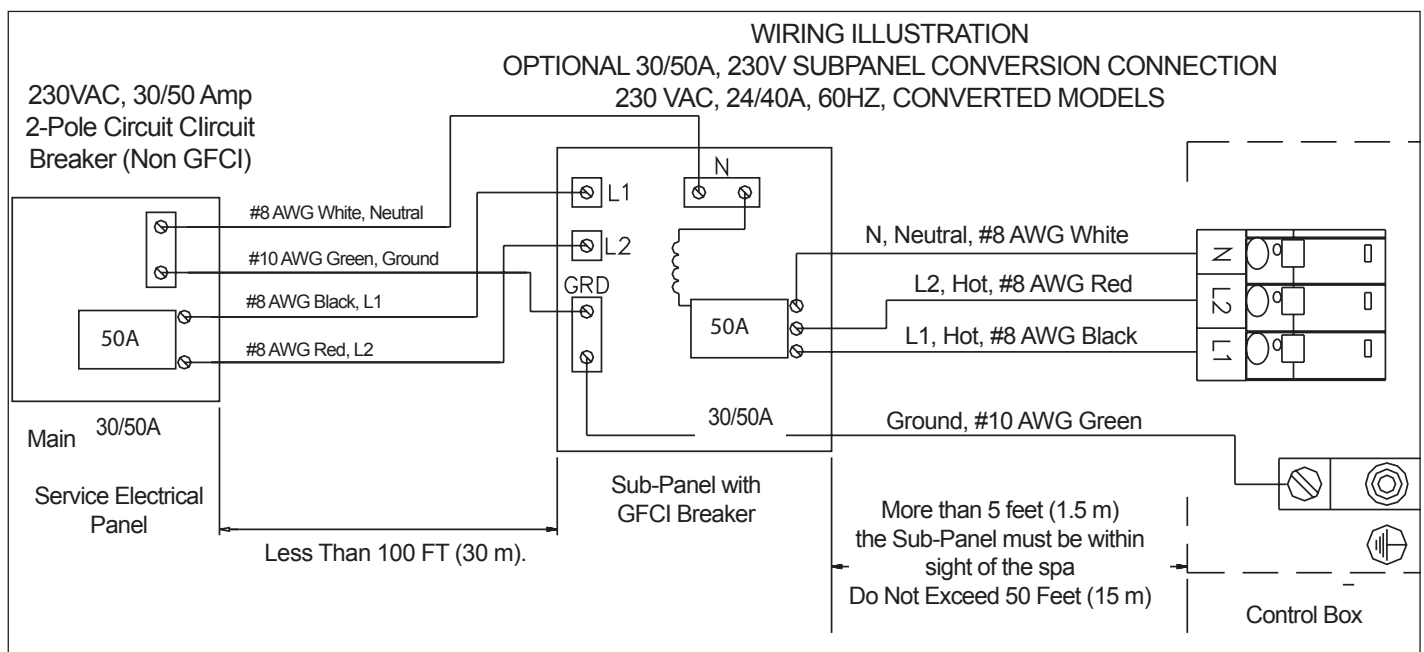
WIRING ILLUSTRATION
OPTIONAL 30/50A, 230V SUBPANEL CONVERSION CONNECTION
230 VAC, 24/40A, 60HZ, CONVERTED MODELS

230VAC, 30/50 Amp
2-Pole Circuit Clircuit
Breaker (Non GFCI)

#8 AWG White, Neutral
#10 AWG Green, Ground
#8 AWG Black, L1
#8 AWG Red, L2

50A

Main 30/50A

Service Electrical
Panel

L1
L2
N
GRD

50A

30/50A

Sub-Panel with
GFCI Breaker

N, Neutral, #8 AWG White
L2, Hot, #8 AWG Red
L1, Hot, #8 AWG Black
Ground, #10 AWG Green

N
L2
L1

Less Than 100 FT (30 m).

More than 5 feet (1.5 m)
the Sub-Panel must be within
sight of the spa
Do Not Exceed 50 Feet (15 m)

Control Box